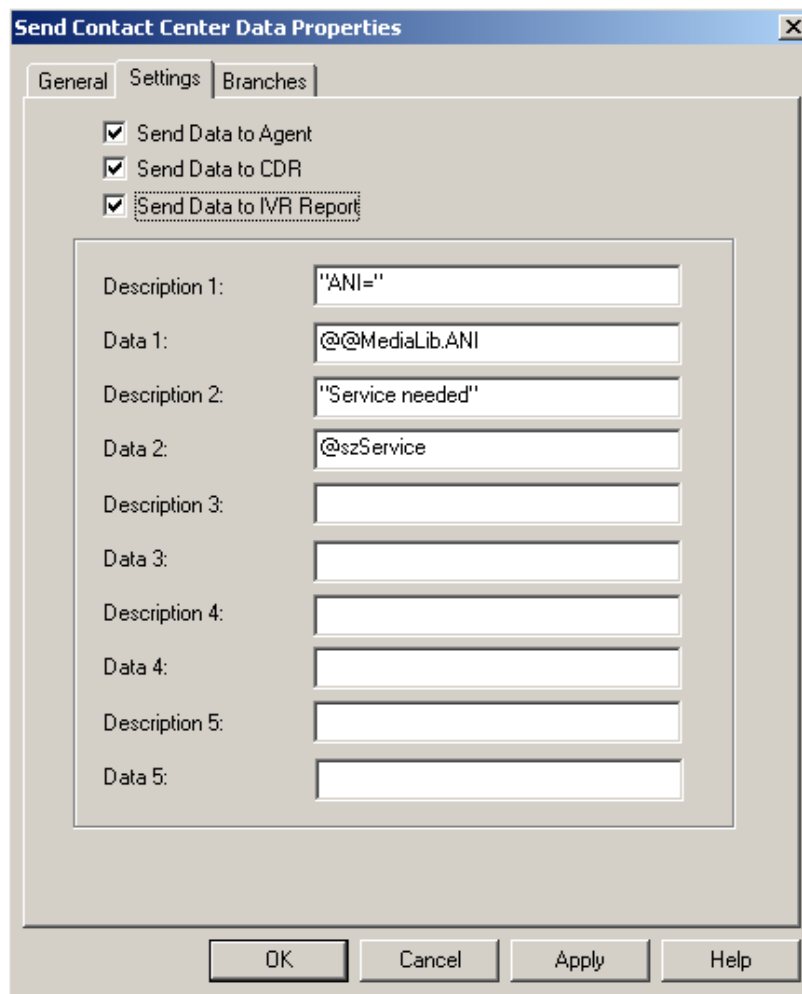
Send Contact Center Data Properties

General | Settings | Branches

☑ Send Data to Agent
☑ Send Data to CDR
☑ Send Data to IVR Report

Description 1: "ANI="
Data 1: @@MediaLib.ANI
Description 2: "Service needed"
Data 2: @szService
Description 3:
Data 3:
Description 4:
Data 4:
Description 5:
Data 5:

OK | Cancel | Apply | Help